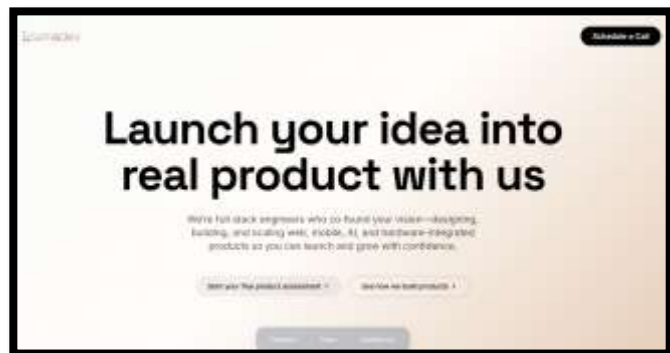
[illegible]

Schedule a Call

Launch your idea into real product with us

We're full-stack engineers who co-found your vision—designing, building, and scaling web, mobile, AI, and hardware-integrated products so you can launch and grow with confidence.

Start your free product assessment ›

See how we build products ›

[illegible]